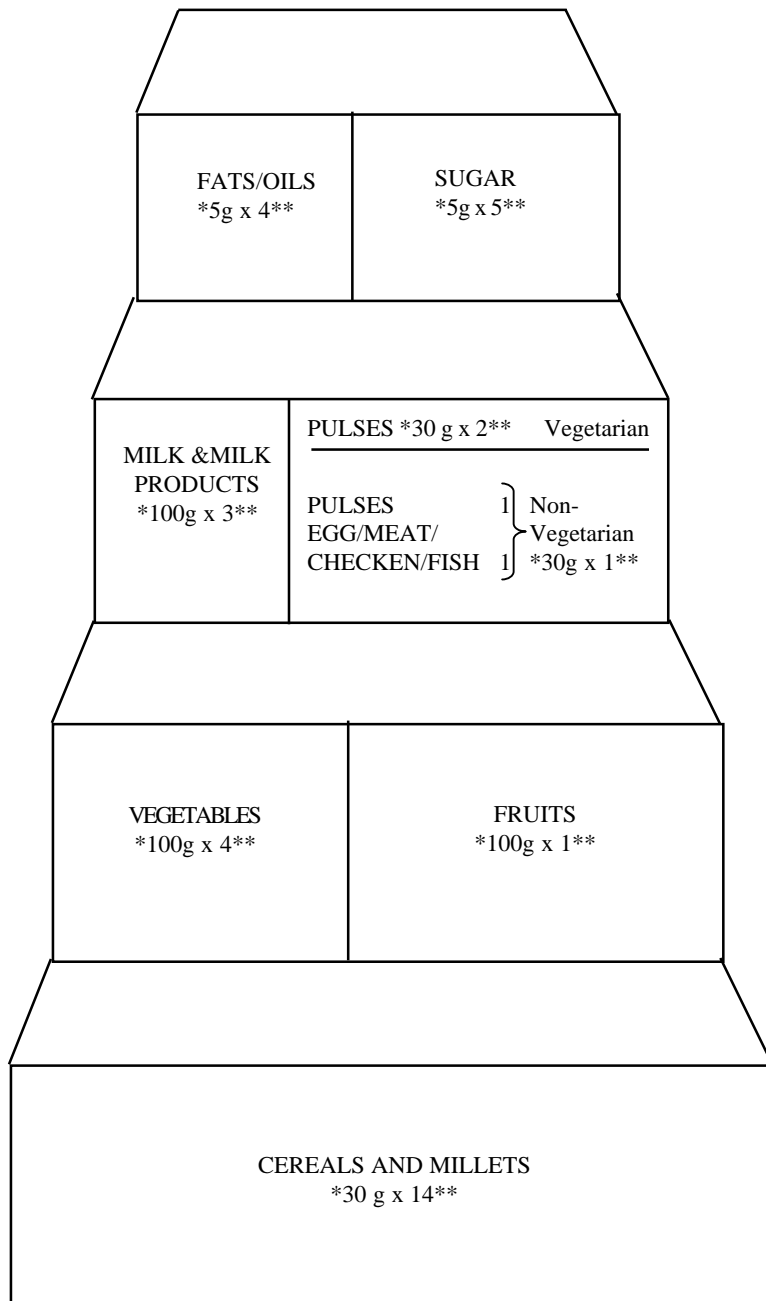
FATS/OILS
*5g x 4**

SUGAR
*5g x 5**

MILK &MILK PRODUCTS
*100g x 3**

PULSES *30 g x 2** Vegetarian

PULSES 1
EGG/MEAT/
CHECKEN/FISH 1
Non-Vegetarian
*30g x 1**

VEGETABLES
*100g x 4**

FRUITS
*100g x 1**

CEREALS AND MILLETS
*30 g x 14**